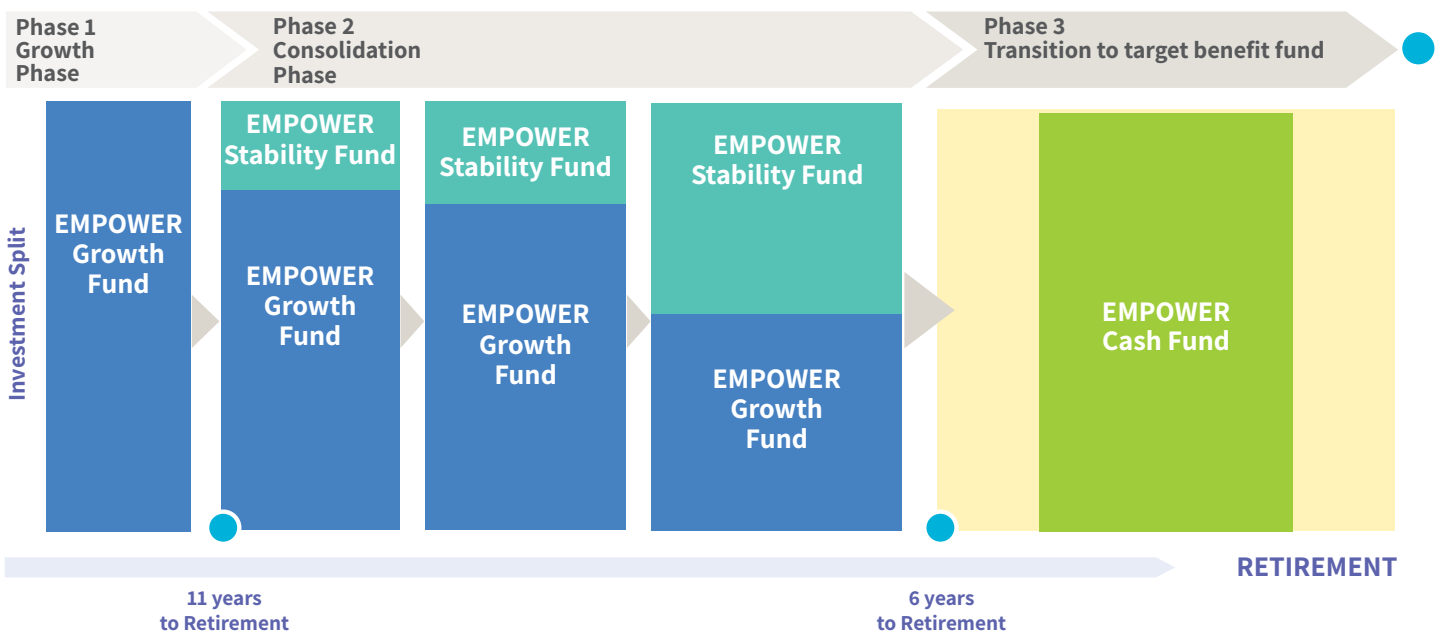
Phase 1
Growth
Phase

Phase 2
Consolidation
Phase

Phase 3
Transition to target benefit fund

Investment Split

EMPOWER Growth Fund

EMPOWER Stability Fund

EMPOWER Growth Fund

EMPOWER Stability Fund

EMPOWER Growth Fund

EMPOWER Stability Fund

EMPOWER Growth Fund

EMPOWER Cash Fund

RETIREMENT

11 years to Retirement

6 years to Retirement